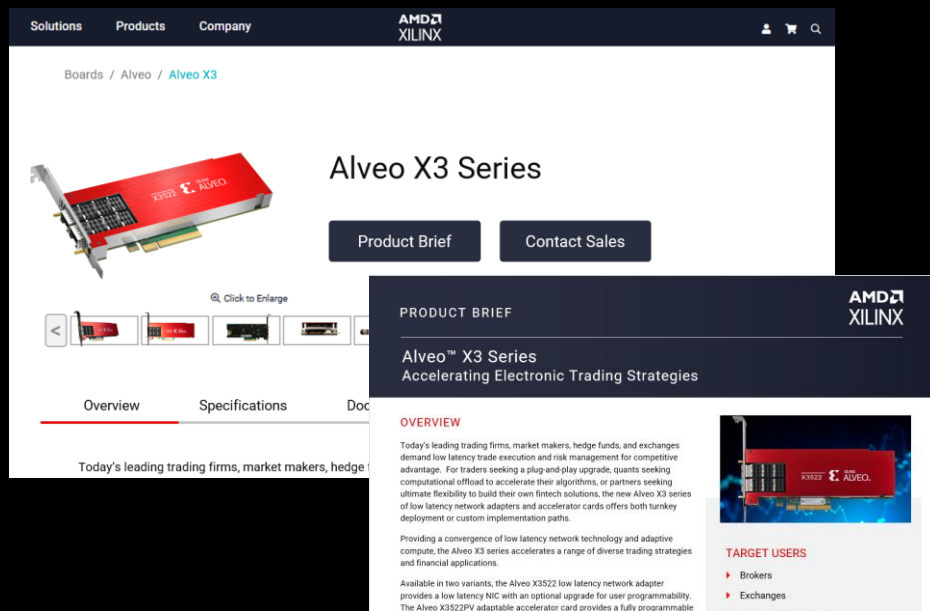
Solutions Products Company

AMD XILINX

Boards / Alveo / Alveo X3

X3522 XILINX ALVEO

Alveo X3 Series

Product Brief

Contact Sales

Click to Enlarge

<

Overview Specifications Doc

Today's leading trading firms, market makers, hedge f

PRODUCT BRIEF

AMD XILINX

Alveo™ X3 Series
Accelerating Electronic Trading Strategies

OVERVIEW

Today's leading trading firms, market makers, hedge funds, and exchanges demand low latency trade execution and risk management for competitive advantage. For traders seeking a plug-and-play upgrade, quants seeking computational offload to accelerate their algorithms, or partners seeking ultimate flexibility to build their own fintech solutions, the new Alveo X3 series of low latency network adapters and accelerator cards offers both turnkey deployment or custom implementation paths.

Providing a convergence of low latency network technology and adaptive compute, the Alveo X3 series accelerates a range of diverse trading strategies and financial applications.

Available in two variants, the Alveo X3522 low latency network adapter provides a low latency NIC with an optional upgrade for user programmability. The Alveo X3522PV adaptable accelerator card provides a fully programmable

X3522 XILINX ALVEO

TARGET USERS

Brokers

Exchanges